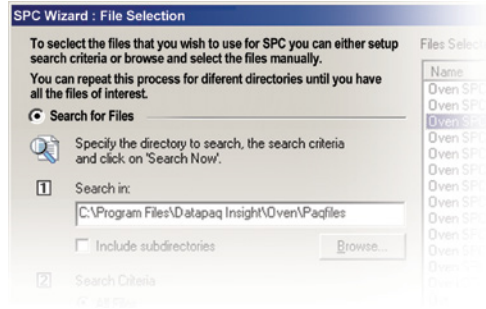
SPC Wizard : File Selection

To seclect the files that you wish to use for SPC you can either setup search criteria or browse and select the files manually.

You can repeat this process for diferent directories until you have all the files of interest.

Search for Files

Specify the directory to search, the search criteria and click on 'Search Now'.

1 Search in:

C:\Program Files\Datapaq Insight\Oven\Paqfiles

Include subdirectories

Browse...

2 Search Criteria

Files Selec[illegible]

Name

Oven SPC
Oven SPC
Oven SPC
Oven SPC
Oven SPC
Oven SPC
Oven SPC
Oven SPC
Oven SPC
Oven SPC
Oven SPC
Oven SPC
Oven SPC